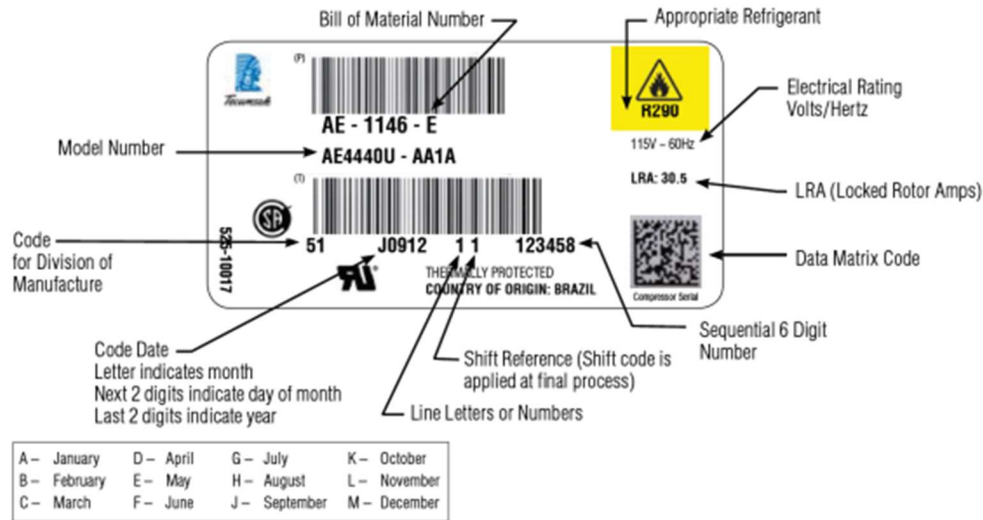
Bill of Material Number

Appropriate Refrigerant

(P)

Tecumseh

AE - 1146 - E

R290

Electrical Rating Volts/Hertz

115V ~ 60Hz

Model Number

AE4440U - AA1A

LRA: 30.5

LRA (Locked Rotor Amps)

(T)

Code for Division of Manufacture

51 J0912 1 1 123458

525-10017

Data Matrix Code

THERMALLY PROTECTED

COUNTRY OF ORIGIN: BRAZIL

Compressor Serial

Sequential 6 Digit Number

Code Date
Letter indicates month
Next 2 digits indicate day of month
Last 2 digits indicate year

Shift Reference (Shift code is applied at final process)

Line Letters or Numbers

| | | | |
|---|---|---|---|
| A – January | D – April | G – July | K – October |
| B – February | E – May | H – August | L – November |
| C – March | F – June | J – September | M – December |